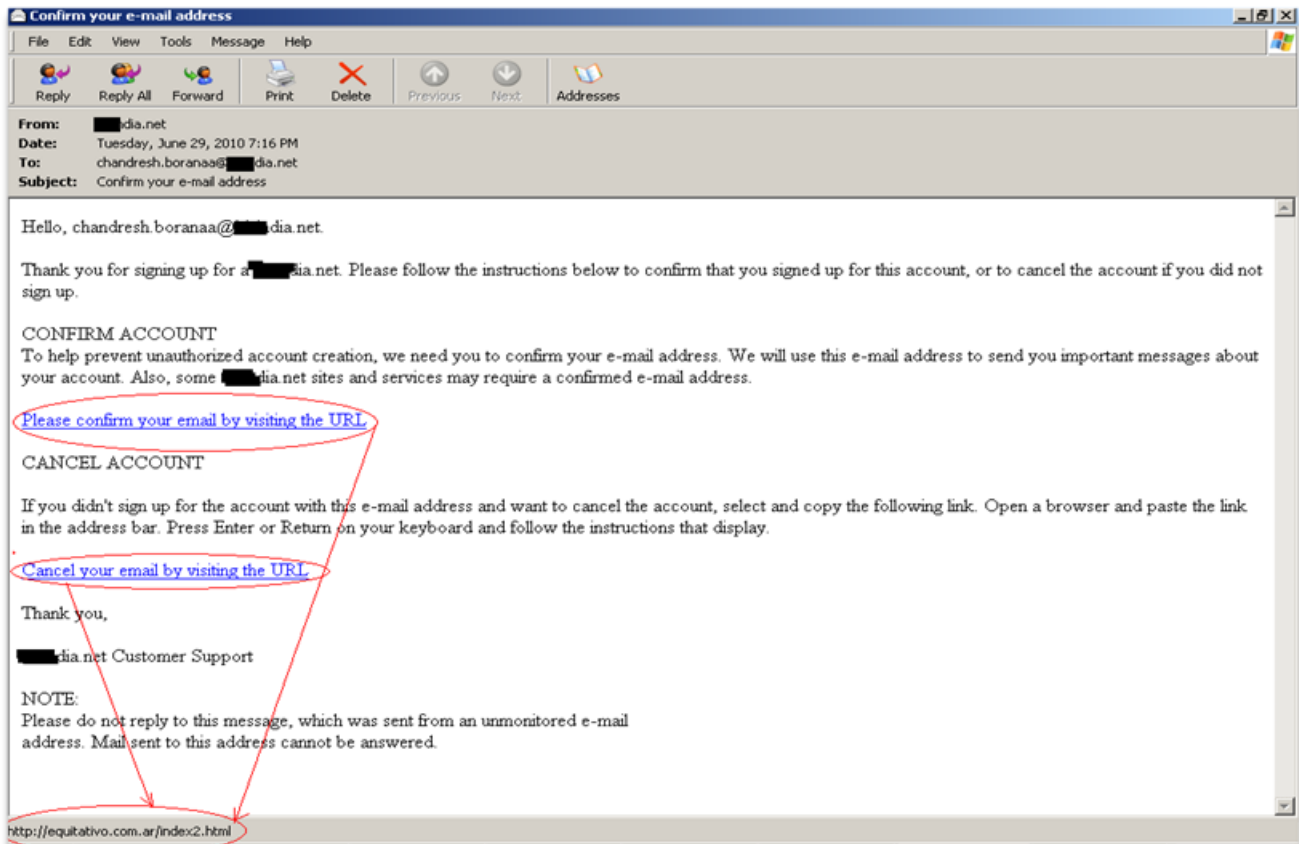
Confirm your e-mail address

File Edit View Tools Message Help

Reply Reply All Forward Print Delete Previous Next Addresses

From: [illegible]dia.net
Date: Tuesday, June 29, 2010 7:16 PM
To: chandresh.boranaa@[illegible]dia.net
Subject: Confirm your e-mail address

Hello, chandresh.boranaa@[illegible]dia.net.

Thank you for signing up for a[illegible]dia.net. Please follow the instructions below to confirm that you signed up for this account, or to cancel the account if you did not sign up.

CONFIRM ACCOUNT
To help prevent unauthorized account creation, we need you to confirm your e-mail address. We will use this e-mail address to send you important messages about your account. Also, some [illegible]dia.net sites and services may require a confirmed e-mail address.

Please confirm your email by visiting the URL

CANCEL ACCOUNT

If you didn't sign up for the account with this e-mail address and want to cancel the account, select and copy the following link. Open a browser and paste the link in the address bar. Press Enter or Return on your keyboard and follow the instructions that display.

Cancel your email by visiting the URL

Thank you,

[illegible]dia.net Customer Support

NOTE:
Please do not reply to this message, which was sent from an unmonitored e-mail address. Mail sent to this address cannot be answered.

http://equitativo.com.ar/index2.html